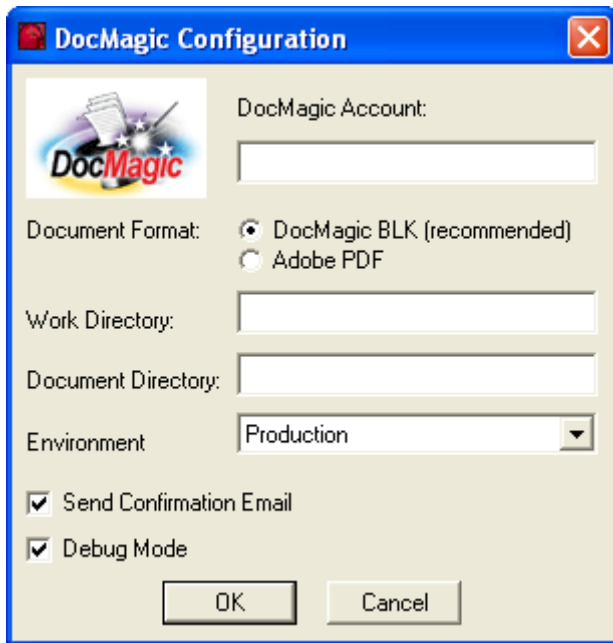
DocMagic Configuration

DocMagic

DocMagic Account:

Document Format: DocMagic BLK (recommended)
Adobe PDF

Work Directory:

Document Directory:

Environment Production

Send Confirmation Email

Debug Mode

OK Cancel